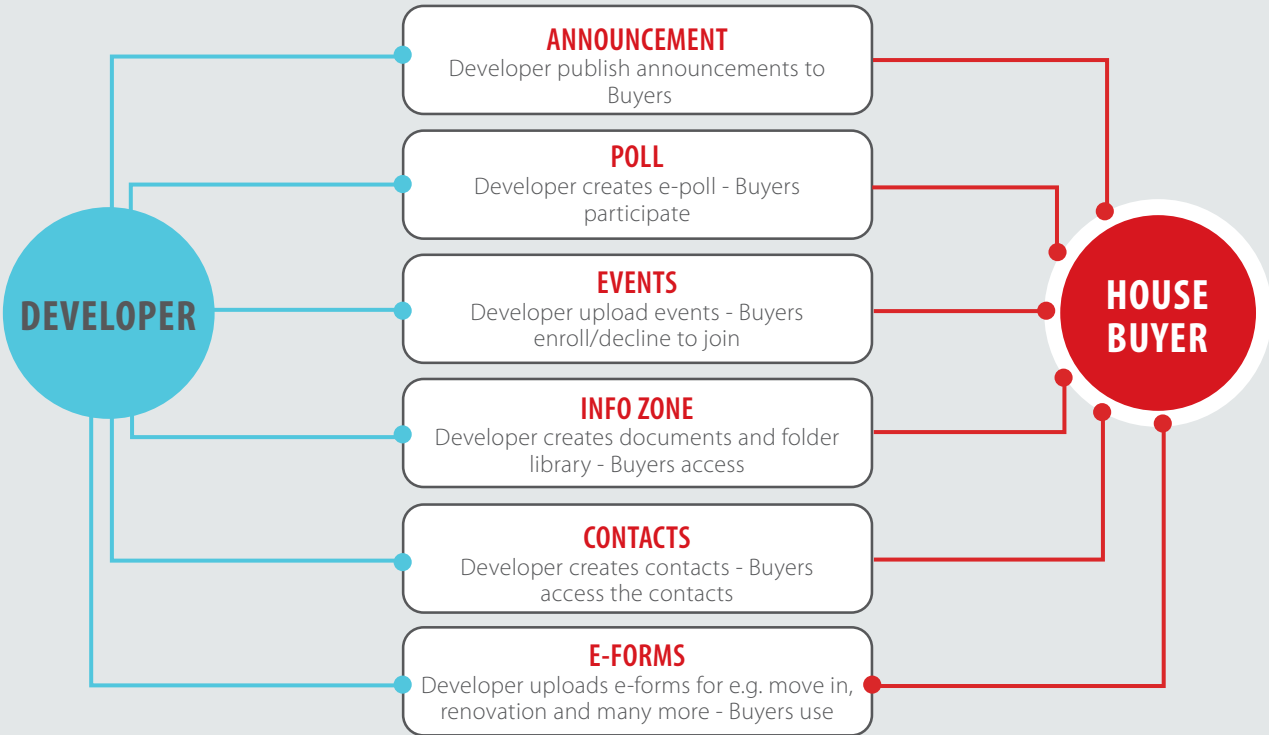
DEVELOPER

ANNOUNCEMENT
Developer publish announcements to Buyers

POLL
Developer creates e-poll - Buyers participate

EVENTS
Developer upload events - Buyers enroll/decline to join

INFO ZONE
Developer creates documents and folder library - Buyers access

CONTACTS
Developer creates contacts - Buyers access the contacts

E-FORMS
Developer uploads e-forms for e.g. move in, renovation and many more - Buyers use

HOUSE BUYER